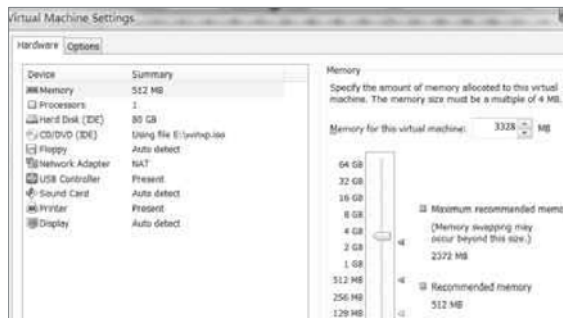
Virtual Machine Settings

Hardware | Options

| Device | Summary |
|---|---|
| Memory | 512 MB |
| Processors | 1 |
| Hard Disk (IDE) | 80 GB |
| CD/DVD (IDE) | Using file E:\winxp.iso |
| Floppy | Auto detect |
| Network Adapter | NAT |
| USB Controller | Present |
| Sound Card | Auto detect |
| Printer | Present |
| Display | Auto detect |

Memory

Specify the amount of memory allocated to this virtual machine. The memory size must be a multiple of 4 MB.

Memory for this virtual machine: 3328 MB

64 GB
32 GB
16 GB
8 GB
4 GB
2 GB
1 GB
512 MB
256 MB
128 MB

Maximum recommended memo

(Memory swapping may occur beyond this size.)

2372 MB

Recommended memory

512 MB